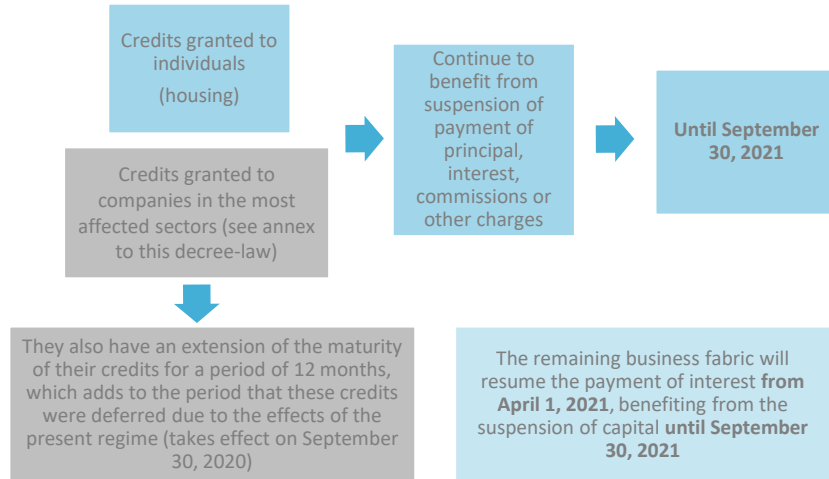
Credits granted to individuals
(housing)

Credits granted to companies in the most affected sectors (see annex to this decree-law)

Continue to benefit from suspension of payment of principal, interest, commissions or other charges

Until September 30, 2021

They also have an extension of the maturity of their credits for a period of 12 months, which adds to the period that these credits were deferred due to the effects of the present regime (takes effect on September 30, 2020)

The remaining business fabric will resume the payment of interest from April 1, 2021, benefiting from the suspension of capital until September 30, 2021